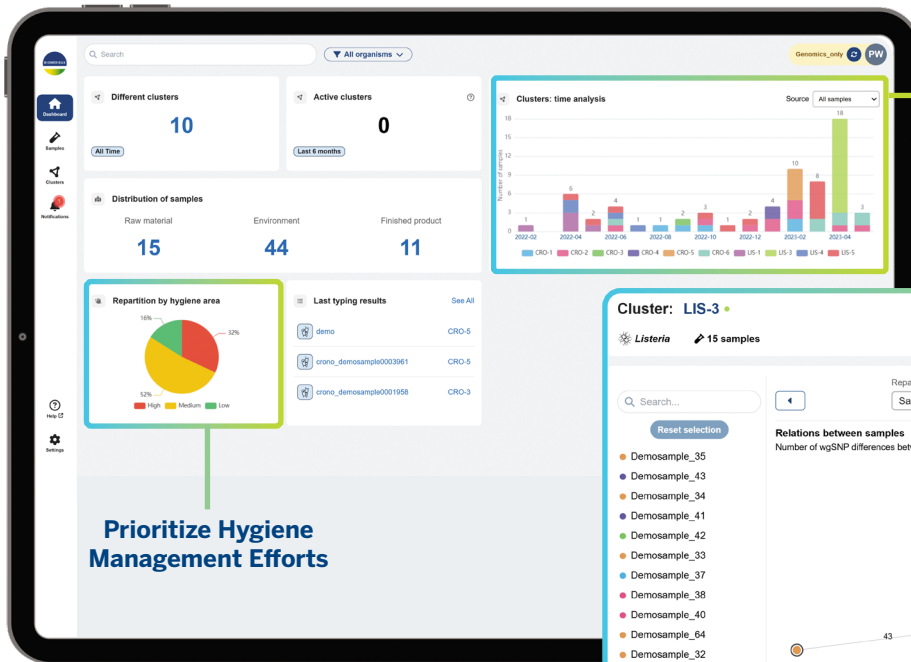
BIOMERIEUX

Search

All organisms

Genomics_only PW

Dashboard

Samples

Clusters

Notifications

Help

Settings

Different clusters

10

All Time

Active clusters

0

Last 6 months

Clusters: time analysis

Source All samples

Number of samples

18 15 12 9 6 3 0

1 6 2 4 1 1 2 3 1 2 4 10 8 18 3

2022-02 2022-04 2022-06 2022-08 2022-10 2022-12 2023-02 2023-04

CRO-1 CRO-2 CRO-3 CRO-4 CRO-5 CRO-6 LIS-1 LIS-3 LIS-4 LIS-5

Distribution of samples

Raw material

15

Environment

44

Finished product

11

Repartition by hygiene area

16%

32%

52%

High Medium Low

Last typing results

See All

demo CRO-5

crono_demosample0003961 CRO-5

crono_demosample0001958 CRO-3

Prioritize Hygiene Management Efforts

Cluster: LIS-3

Listeria

15 samples

Search...

Reset selection

Demosample_35
Demosample_43
Demosample_34
Demosample_41
Demosample_42
Demosample_33
Demosample_37
Demosample_38
Demosample_40
Demosample_64
Demosample_32

Repa

Sa

Relations between samples

Number of wgSNP differences betw

43